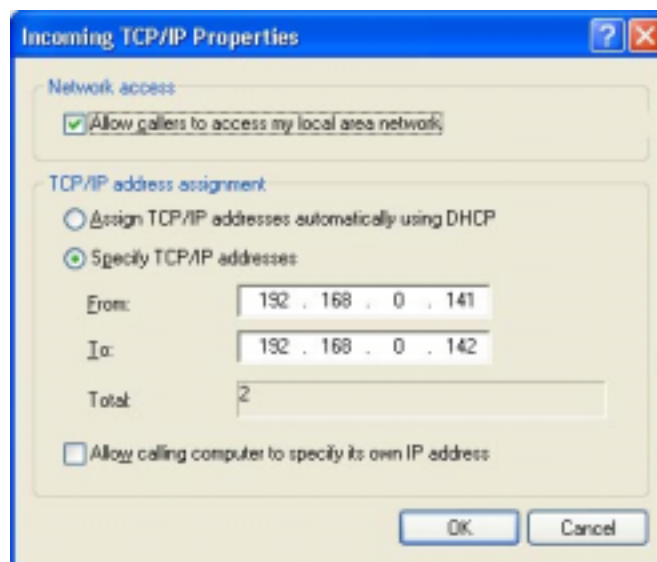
Incoming TCP/IP Properties

?

Network access

Allow callers to access my local area network

TCP/IP address assignment

Assign TCP/IP addresses automatically using DHCP

Specify TCP/IP addresses

From: 192 . 168 . 0 . 141

To: 192 . 168 . 0 . 142

Total: 2

Allow calling computer to specify its own IP address

OK

Cancel